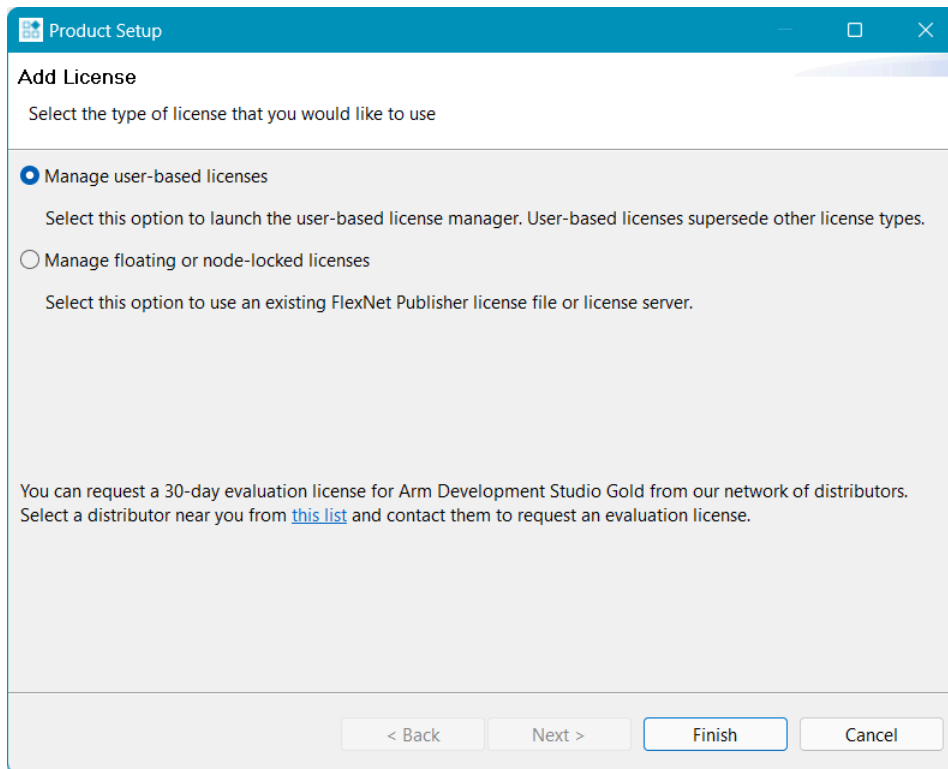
Product Setup

Add License

Select the type of license that you would like to use

Manage user-based licenses

Select this option to launch the user-based license manager. User-based licenses supersede other license types.

Manage floating or node-locked licenses

Select this option to use an existing FlexNet Publisher license file or license server.

You can request a 30-day evaluation license for Arm Development Studio Gold from our network of distributors. Select a distributor near you from this list and contact them to request an evaluation license.

< Back

Next >

Finish

Cancel